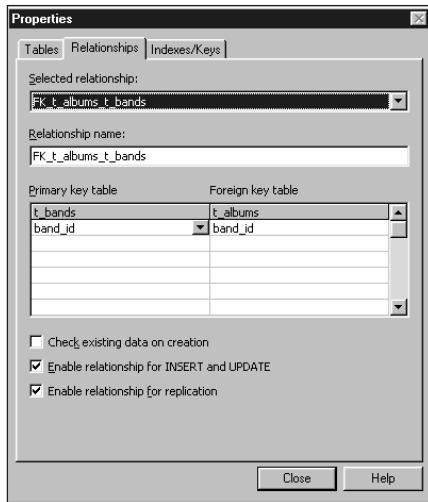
Properties

Tables | Relationships | Indexes/Keys

Selected relationship:

FK_t_albums_t_bands

Relationship name:

FK_t_albums_t_bands

Primary key table | Foreign key table

| t_bands | t_albums |
|---|---|
| band_id | band_id |
| | |
| | |
| | |
| | |
| | |

Check existing data on creation

Enable relationship for INSERT and UPDATE

Enable relationship for replication

Close | Help